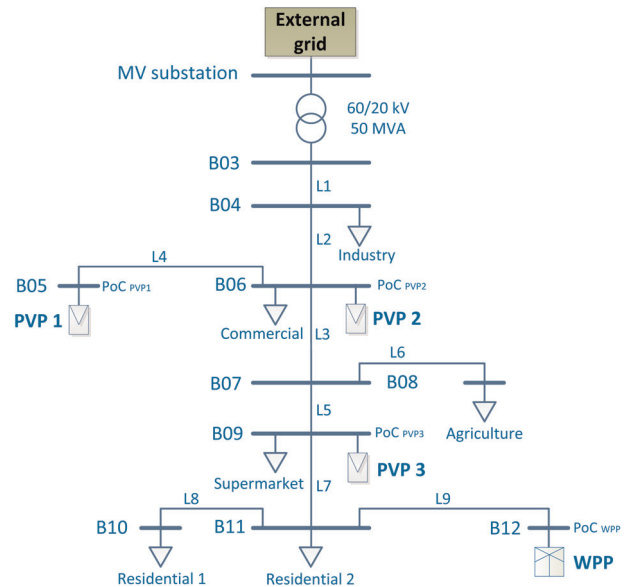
External grid

MV substation

60/20 kV
50 MVA

B03

L1

B04

L2

Industry

L4

B05

PoC PVP1

B06

PoC PVP2

PVP 1

Commercial

L3

PVP 2

L6

B07

B08

L5

B09

PoC PVP3

Agriculture

Supermarket

PVP 3

L7

L8

L9

B10

B11

B12

PoC WPP

WPP

Residential 1

Residential 2